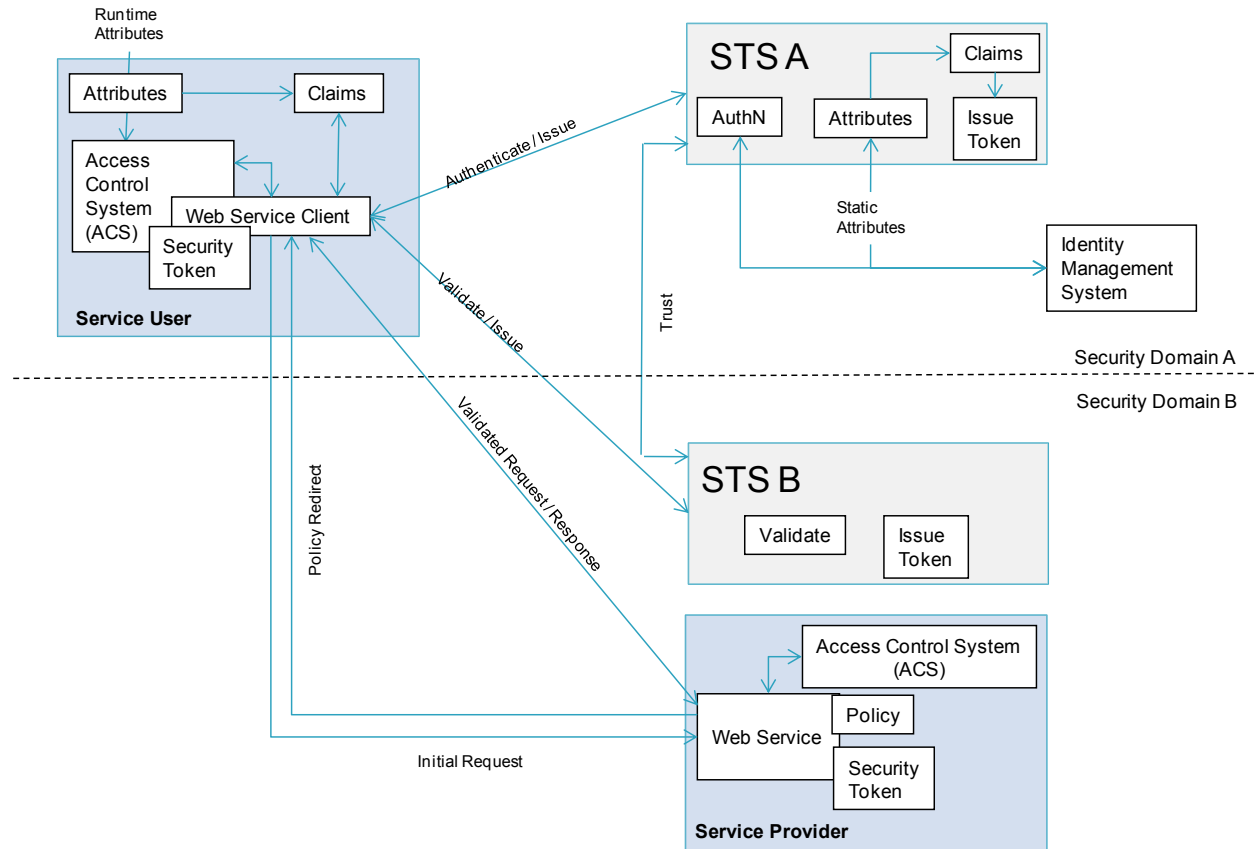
Runtime Attributes

Attributes

Claims

Access Control System (ACS)

Web Service Client

Security Token

Service User

STS A

AuthN

Attributes

Claims

Issue Token

Authenticate / Issue

Static Attributes

Identity Management System

Trust

Validate / Issue

Security Domain A

Security Domain B

Validated Request / Response

Policy Redirect

STS B

Validate

Issue Token

Access Control System (ACS)

Web Service

Policy

Security Token

Initial Request

Service Provider